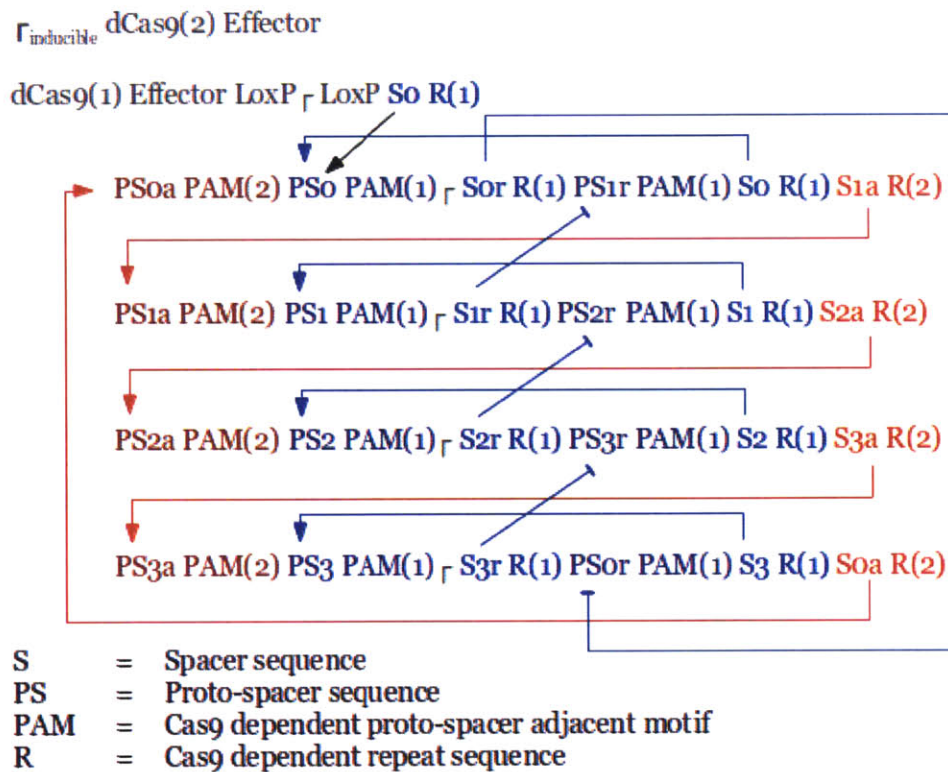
$\Gamma_{inducible}$ dCas9(2) Effector

dCas9(1) Effector LoxP $\Gamma$ LoxP S0 R(1)

PS0a PAM(2) PS0 PAM(1) $\Gamma$ S0r R(1) PS1r PAM(1) S0 R(1) S1a R(2)

PS1a PAM(2) PS1 PAM(1) $\Gamma$ S1r R(1) PS2r PAM(1) S1 R(1) S2a R(2)

PS2a PAM(2) PS2 PAM(1) $\Gamma$ S2r R(1) PS3r PAM(1) S2 R(1) S3a R(2)

PS3a PAM(2) PS3 PAM(1) $\Gamma$ S3r R(1) PS0r PAM(1) S3 R(1) S0a R(2)

S = Spacer sequence
PS = Proto-spacer sequence
PAM = Cas9 dependent proto-spacer adjacent motif
R = Cas9 dependent repeat sequence